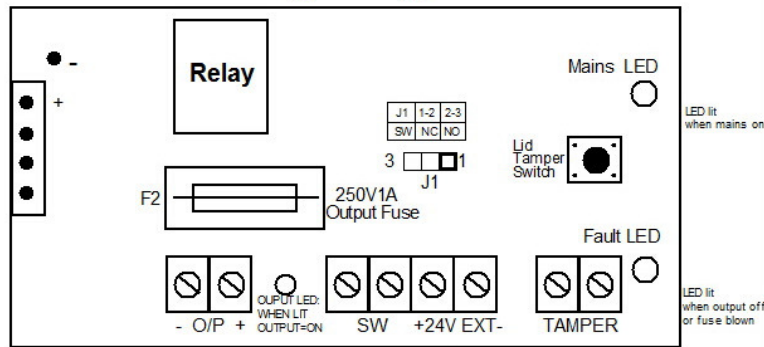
-

+

Relay

Mains LED

LED lit
when mains on

| J1 | 1-2 | 2-3 |
|---|---|---|
| SW | NC | NO |

3 1
J1

Lid
Tamper
Switch

F2

250V1A
Output Fuse

Fault LED

OUPUT LED:
WHEN LIT
OUTPUT=ON

- O/P +

SW

+24V EXT-

TAMPER

LED lit
when output off
or fuse blown